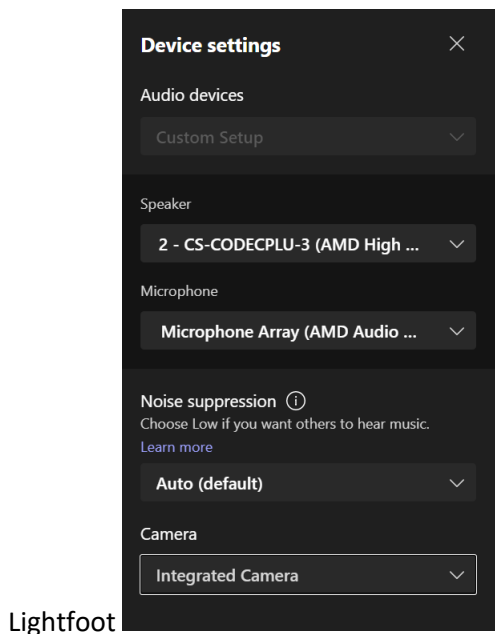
Device settings

Audio devices

Custom Setup

Speaker

2 - CS-CODECPLU-3 (AMD High ...

Microphone

Microphone Array (AMD Audio ...

Noise suppression ⓘ
Choose Low if you want others to hear music.
Learn more

Auto (default)

Camera

Integrated Camera

Lightfoot